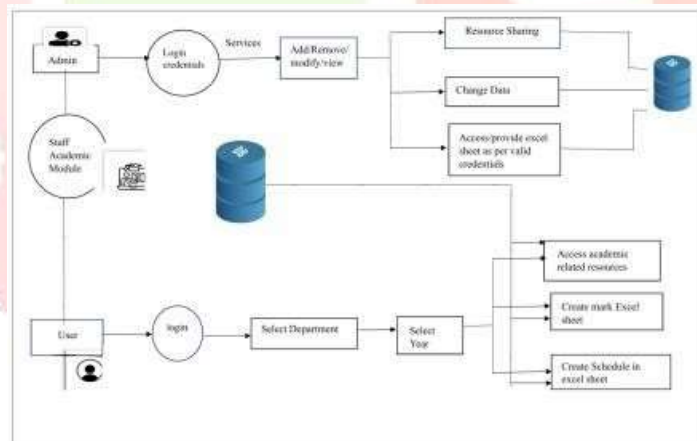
Admin

Login credentials

Services

Add/Remove/ modify/view

Resource Sharing

Change Data

Access/provide excel sheet as per valid credentials

Staff Academic Module

Access academic related resources

User

login

Select Department

Select Year

Create mark Excel sheet

Create Schedule in excel sheet